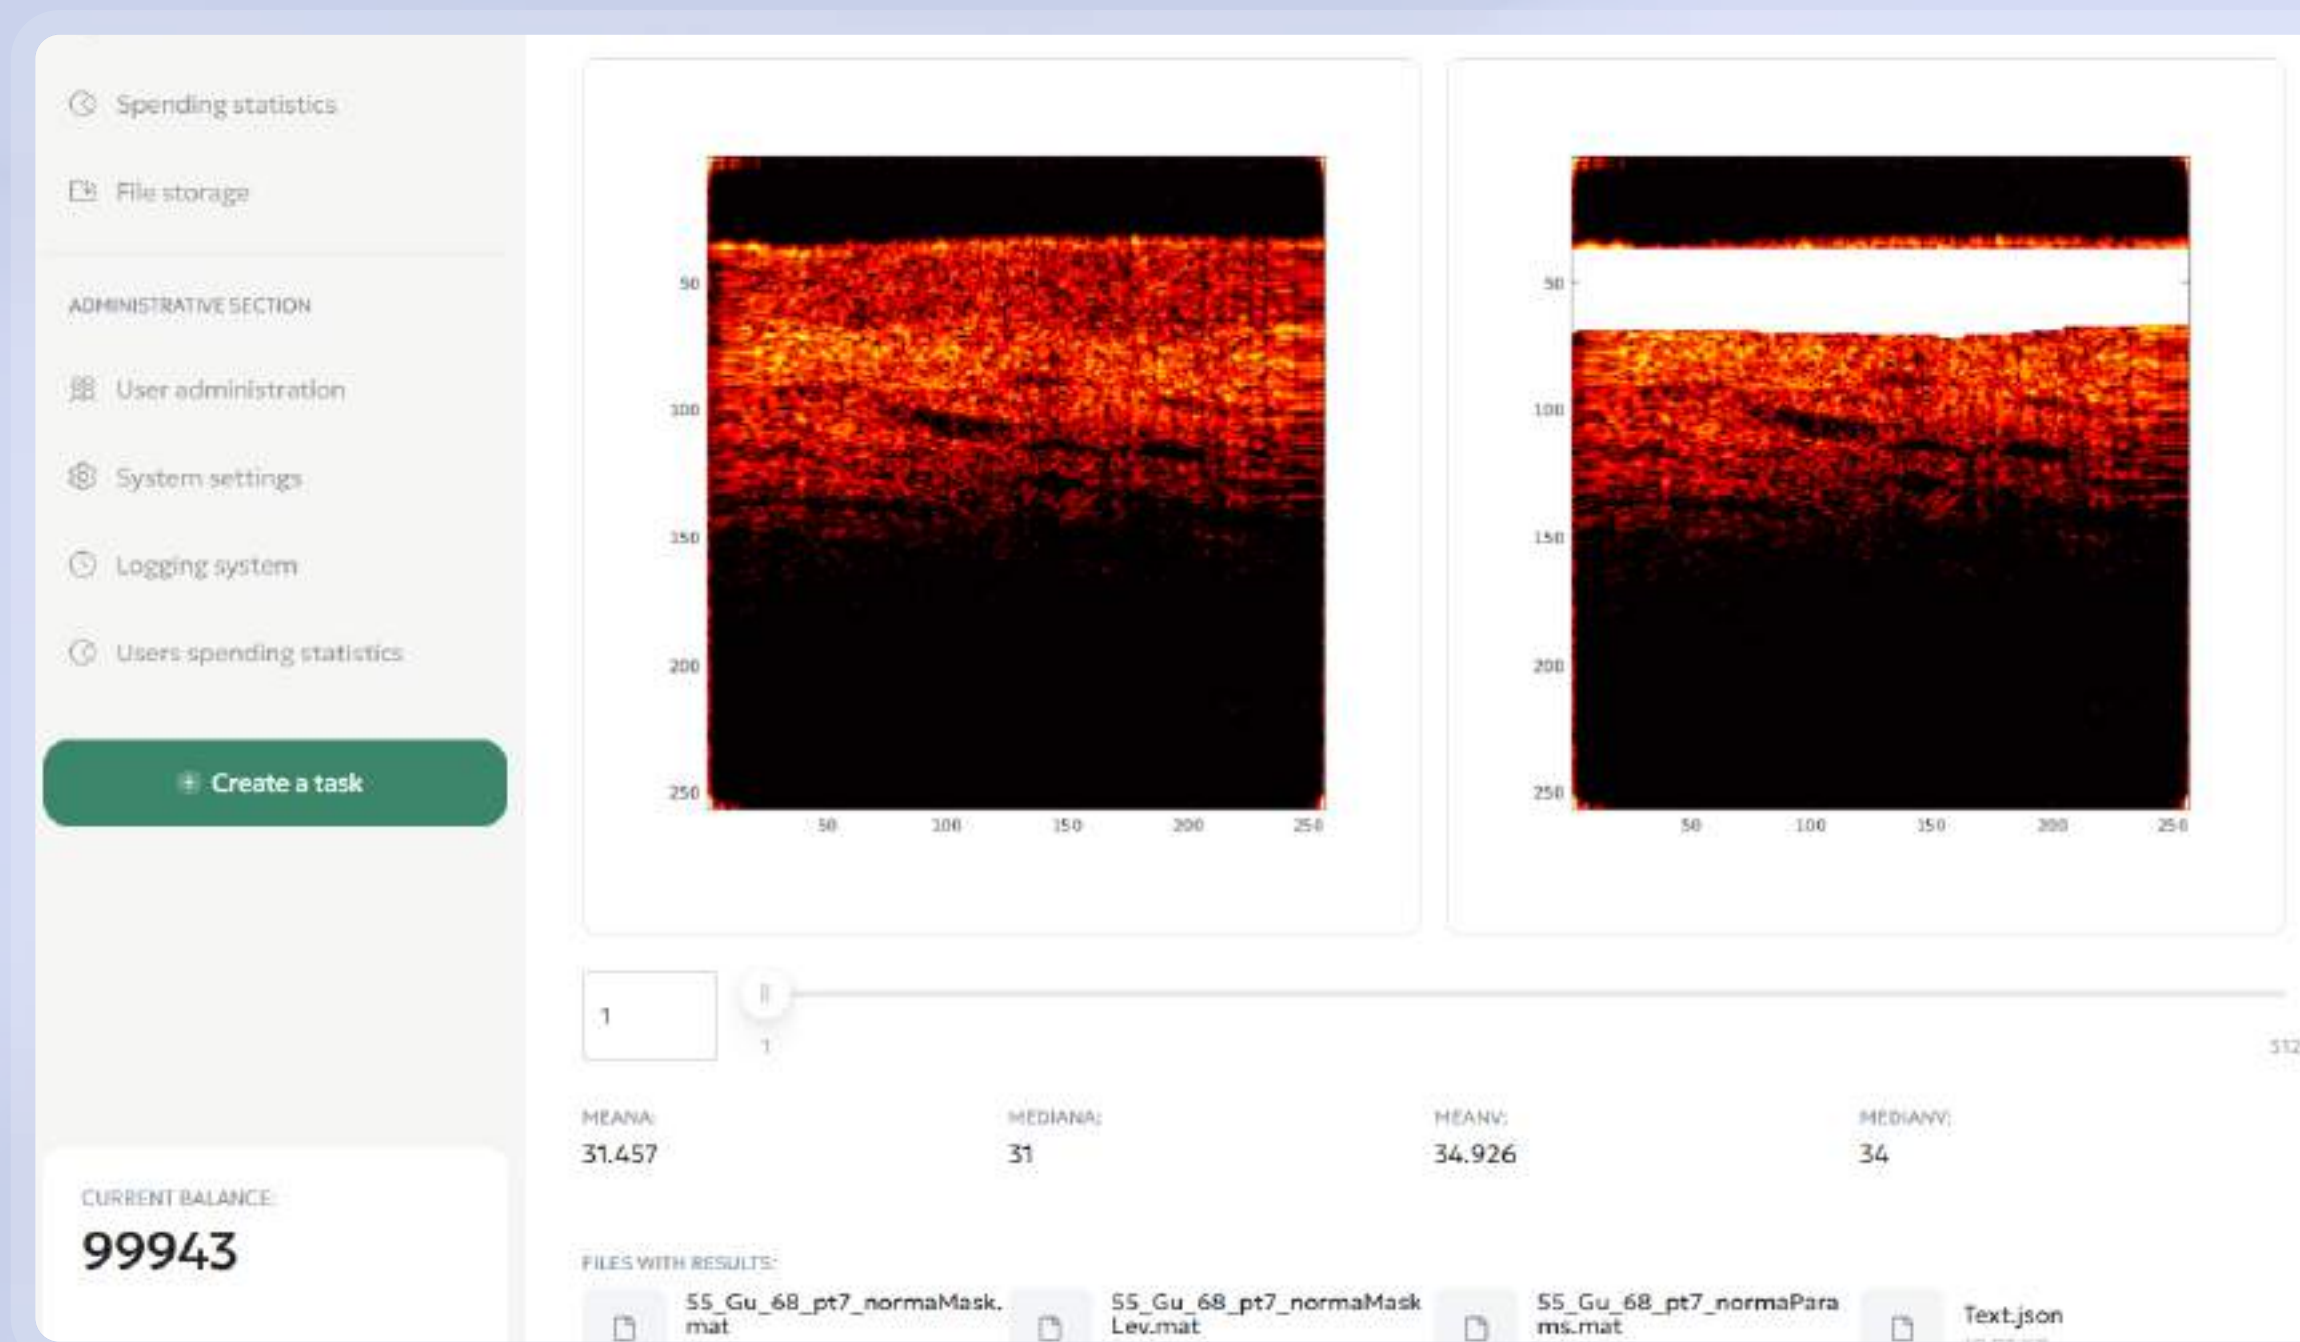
Spending statistics

File storage

ADMINISTRATIVE SECTION

User administration

System settings

Logging system

Users spending statistics

Create a task

CURRENT BALANCE:

99943

50
100
150
200
250

50 100 150 200 250

50
100
150
200
250

50 100 150 200 250

1

1

512

MEANA:
31.457

MEDIANA:
31

MEANV:
34.926

MEDIANV:
34

FILES WITH RESULTS:

55_Gu_68_pt7_normaMask.mat

55_Gu_68_pt7_normaMaskLev.mat

55_Gu_68_pt7_normaParams.mat

Text.json